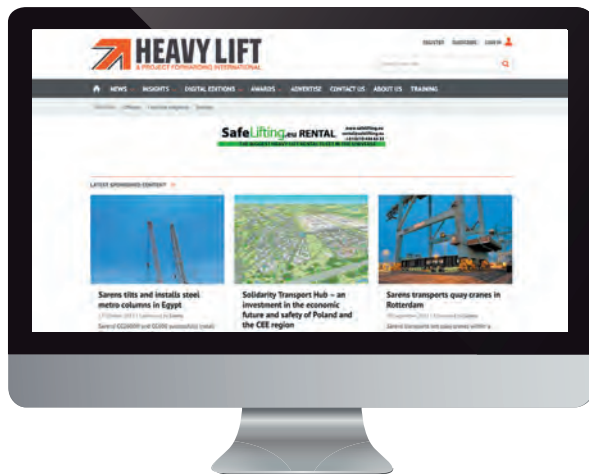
HEAVY LIFT
& PROJECT FORWARDING INTERNATIONAL

REGISTER SUBSCRIBE LOG IN

NEWS INSIGHTS DIGITAL EDITIONS AWARDS ADVERTISE CONTACT US ABOUT US TRAINING

SafeLifting.eu RENTAL
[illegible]

LATEST SPONSORED CONTENT

Sarens tilts and installs steel metro columns in Egypt
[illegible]

Solidarity Transport Hub – an investment in the economic future and safety of Poland and the CEE region

Sarens transports quay cranes in Rotterdam
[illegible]